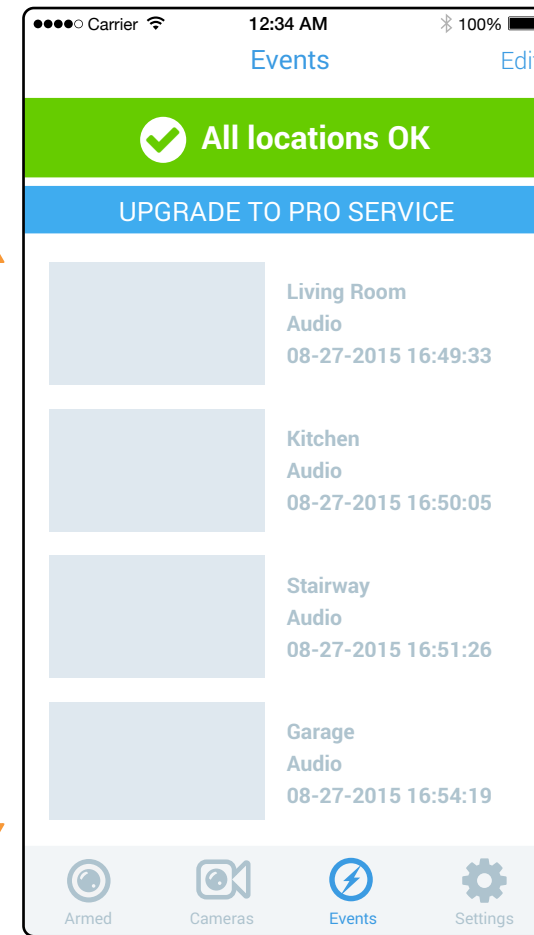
●●●●○ Carrier 12:34 AM 100%

Events Edi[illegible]

All locations OK

UPGRADE TO PRO SERVICE

Living Room
Audio
08-27-2015 16:49:33

Kitchen
Audio
08-27-2015 16:50:05

Stairway
Audio
08-27-2015 16:51:26

Garage
Audio
08-27-2015 16:54:19

Armed Cameras Events Settings